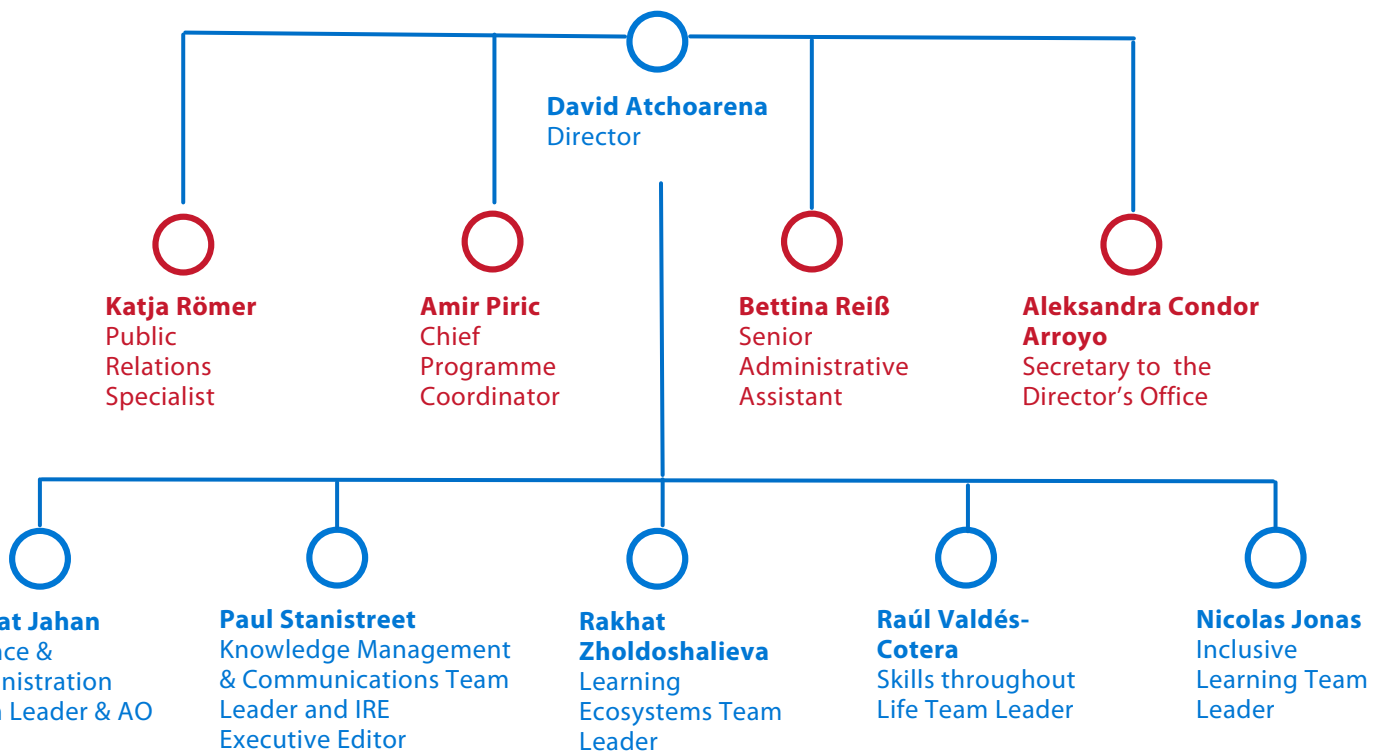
David Atchoarena
Director

Katja Römer
Public Relations Specialist

Amir Piric
Chief Programme Coordinator

Bettina Reiß
Senior Administrative Assistant

Aleksandra Condor Arroyo
Secretary to the Director's Office

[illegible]at Jahan
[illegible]ce & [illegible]inistration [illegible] Leader & AO

Paul Stanistreet
Knowledge Management & Communications Team Leader and IRE Executive Editor

Rakhat Zholdoshalieva
Learning Ecosystems Team Leader

Raúl Valdés-Cotera
Skills throughout Life Team Leader

Nicolas Jonas
Inclusive Learning Team Leader